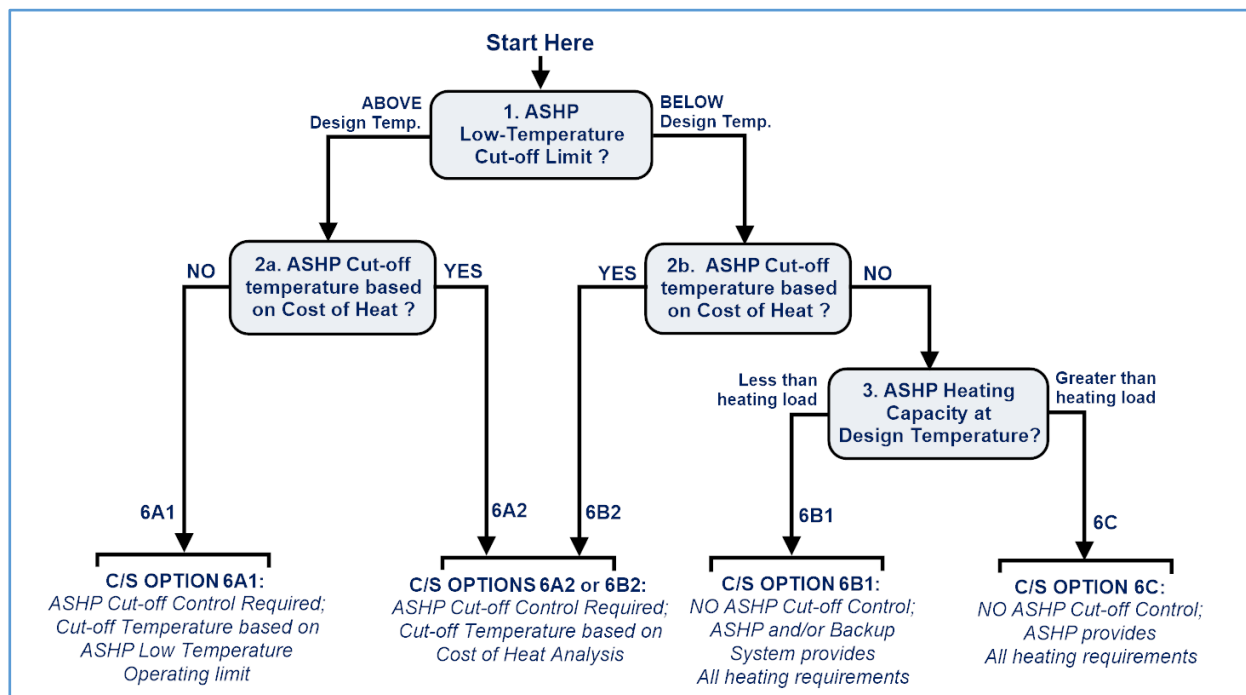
Start Here

1. ASHP Low-Temperature Cut-off Limit ?

ABOVE Design Temp.

BELOW Design Temp.

2a. ASHP Cut-off temperature based on Cost of Heat ?

NO

YES

2b. ASHP Cut-off temperature based on Cost of Heat ?

YES

NO

3. ASHP Heating Capacity at Design Temperature?

Less than heating load

Greater than heating load

6A1

6A2

6B2

6B1

6C

C/S OPTION 6A1:
ASHP Cut-off Control Required; Cut-off Temperature based on ASHP Low Temperature Operating limit

C/S OPTIONS 6A2 or 6B2:
ASHP Cut-off Control Required; Cut-off Temperature based on Cost of Heat Analysis

C/S OPTION 6B1:
NO ASHP Cut-off Control; ASHP and/or Backup System provides All heating requirements

C/S OPTION 6C:
NO ASHP Cut-off Control; ASHP provides All heating requirements